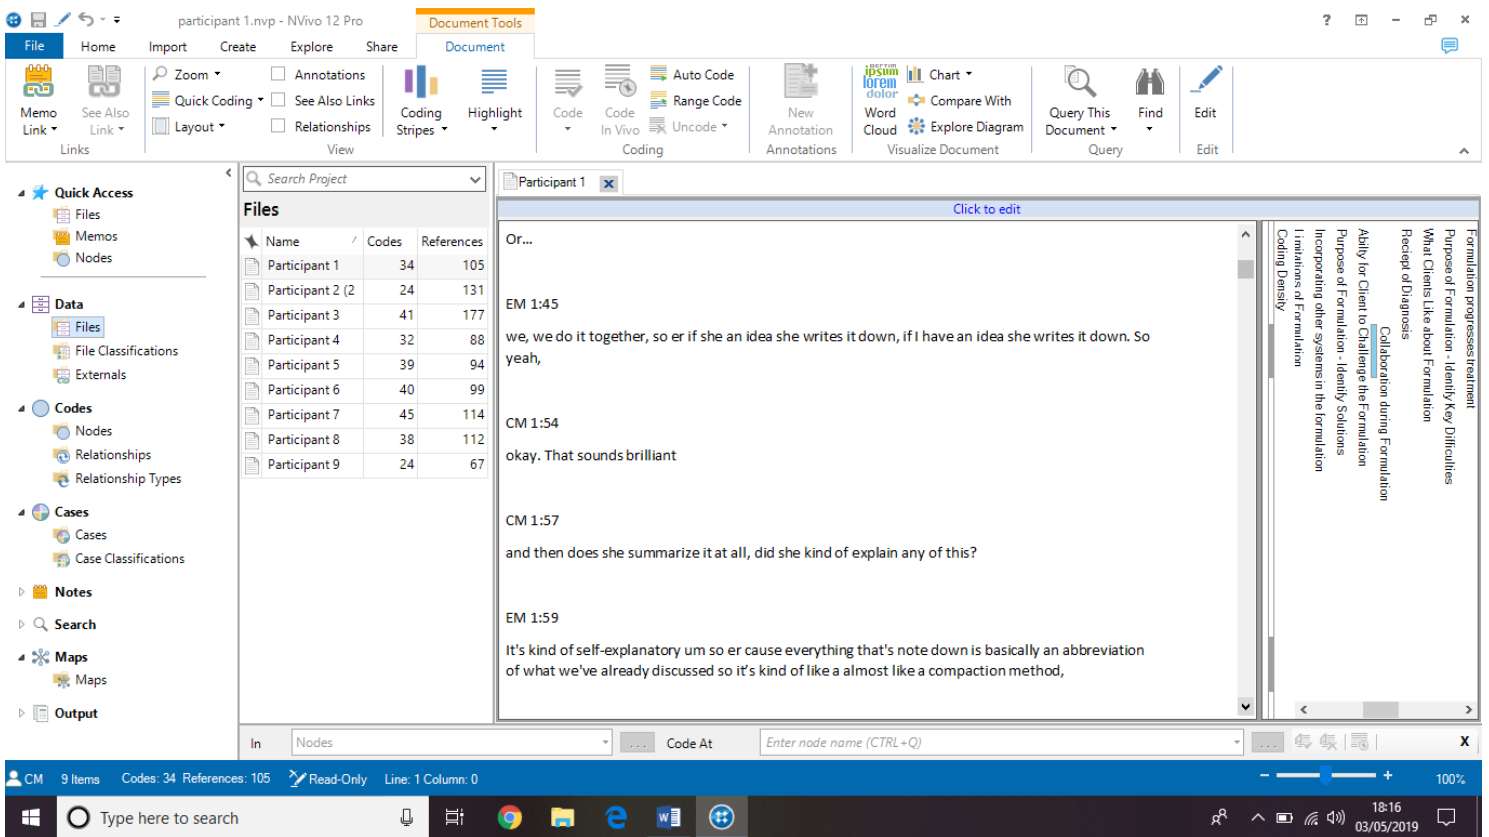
participant 1.nvp - NVivo 12 Pro

Document Tools

? – ×

File Home Import Create Explore Share Document

Memo Link See Also Link
Links

Zoom
Quick Coding
Layout

Annotations
See Also Links
Relationships
View

Coding Stripes
Highlight

Code
Code In Vivo
Auto Code
Range Code
Uncode
Coding

New Annotation
Annotations

Word Cloud
Chart
Compare With
Explore Diagram
Visualize Document

Query This Document
Find
Query

Edit
Edit

Quick Access
Files
Memos
Nodes

Data
Files
File Classifications
Externals

Codes
Nodes
Relationships
Relationship Types

Cases
Cases
Case Classifications

Notes

Search

Maps
Maps

Output

Search Project

Files

| Name | Codes | References |
|---|---|---|
| Participant 1 | 34 | 105 |
| Participant 2 (2 | 24 | 131 |
| Participant 3 | 41 | 177 |
| Participant 4 | 32 | 88 |
| Participant 5 | 39 | 94 |
| Participant 6 | 40 | 99 |
| Participant 7 | 45 | 114 |
| Participant 8 | 38 | 112 |
| Participant 9 | 24 | 67 |

Participant 1

Click to edit

Or...

EM 1:45

we, we do it together, so er if she an idea she writes it down, if I have an idea she writes it down. So yeah,

CM 1:54

okay. That sounds brilliant

CM 1:57

and then does she summarize it at all, did she kind of explain any of this?

EM 1:59

It's kind of self-explanatory um so er cause everything that's note down is basically an abbreviation of what we've already discussed so it's kind of like a almost like a compaction method,

Formulation progresses treatment
Purpose of Formulation - Identify Key Difficulties
What Clients Like about Formulation
Reciept of Diagnosis
Collaboration during Formulation
Ability for Client to Challenge the Formulation
Purpose of Formulation - Identify Solutions
Incorporating other systems in the formulation
Limitations of Formulation
Coding Density

In Nodes Code At Enter node name (CTRL+Q)

CM 9 Items Codes: 34 References: 105 Read-Only Line: 1 Column: 0 100%

Type here to search

18:16
03/05/2019